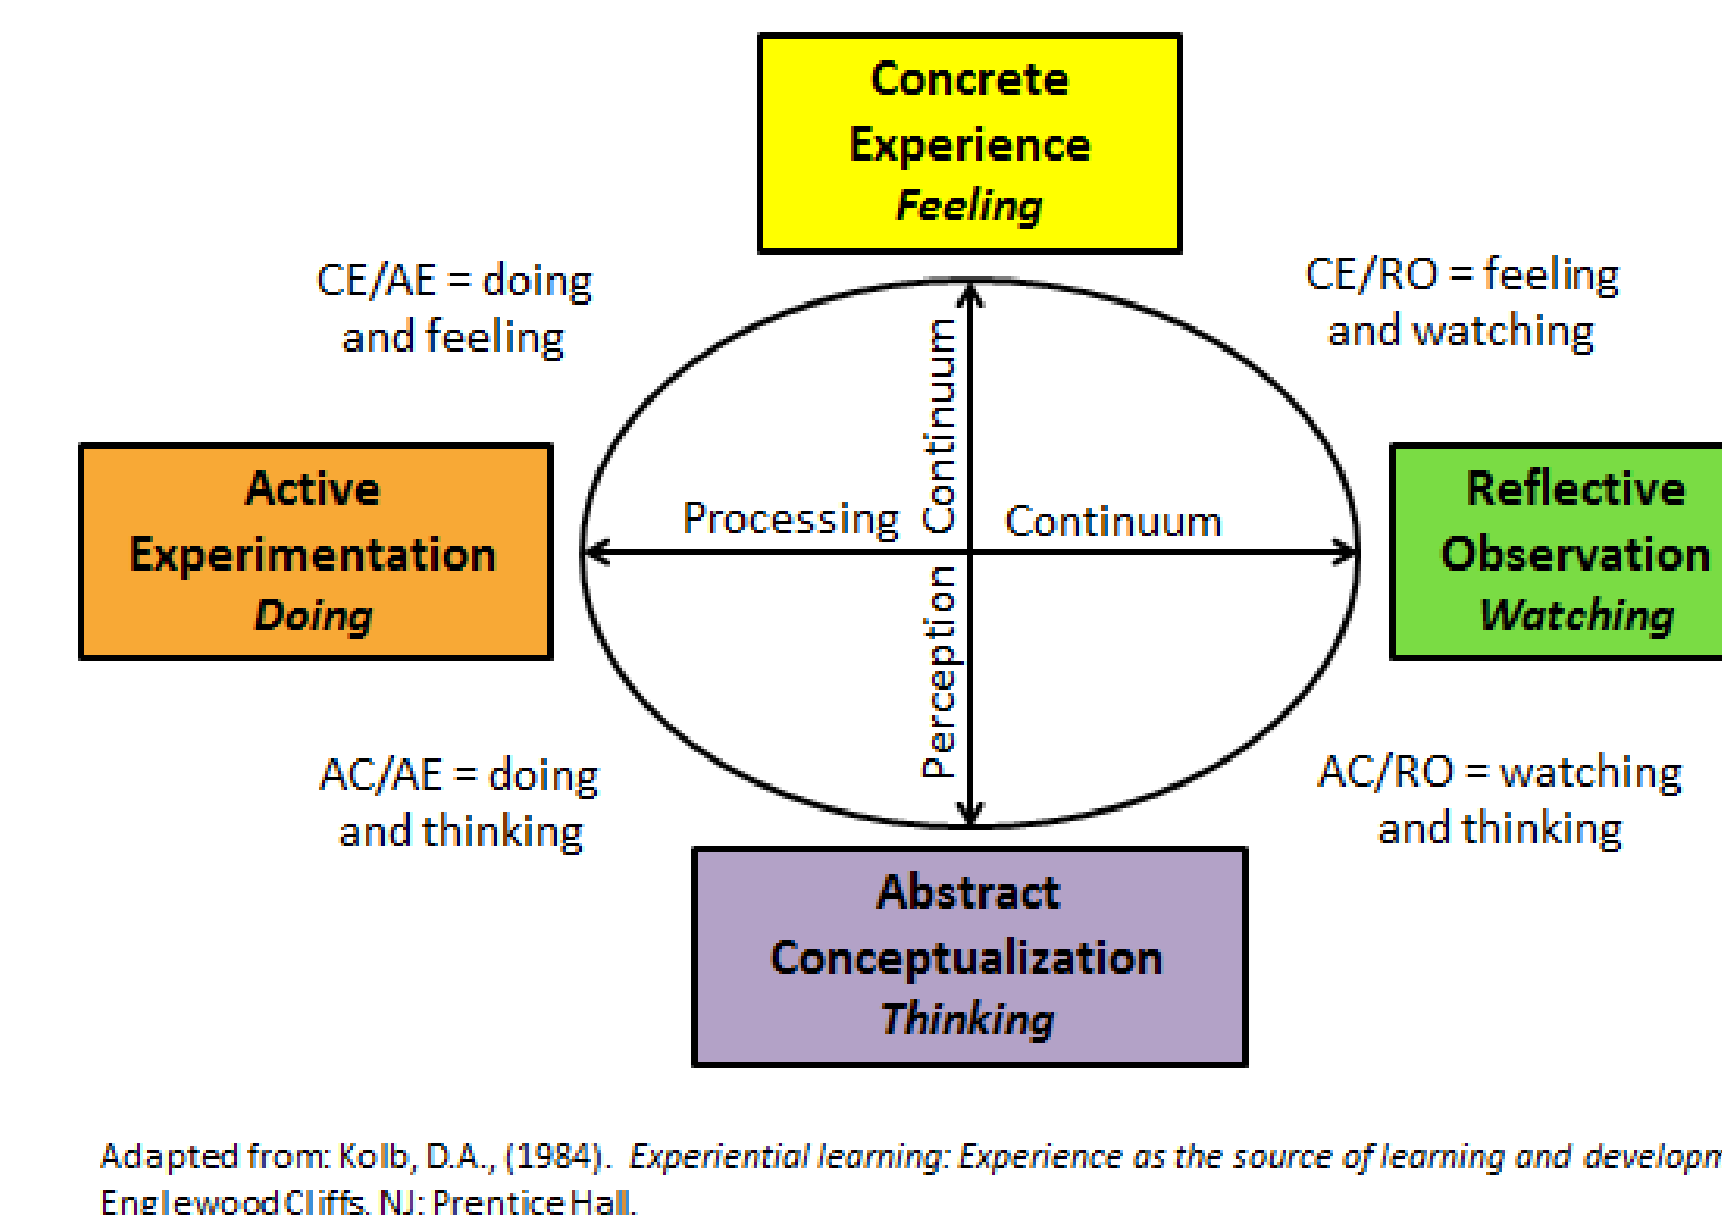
Concrete Experience
*Feeling*

CE/AE = doing and feeling

CE/RO = feeling and watching

Active Experimentation
*Doing*

Processing Continuum

Perception Continuum

Reflective Observation
*Watching*

AC/AE = doing and thinking

AC/RO = watching and thinking

Abstract Conceptualization
*Thinking*

Adapted from: Kolb, D.A., (1984). *Experiential learning: Experience as the source of learning and developm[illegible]*
Englewood Cliffs, NJ: Prentice Hall.